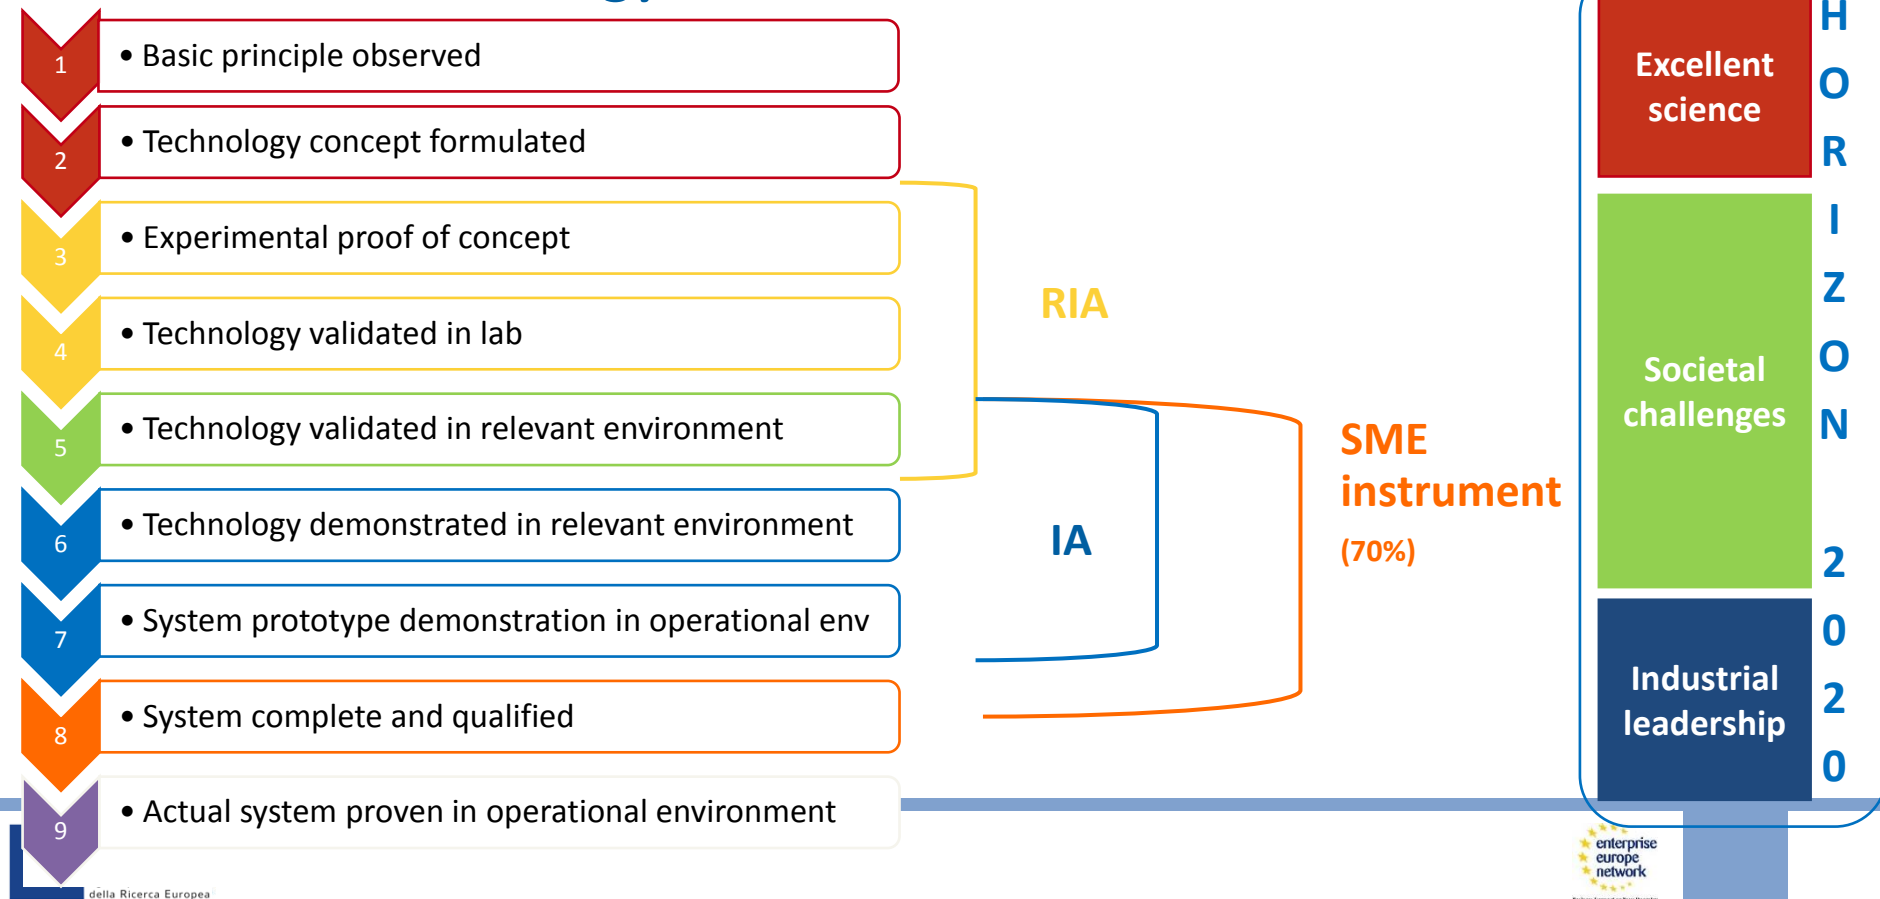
1 • Basic principle observed

2 • Technology concept formulated

3 • Experimental proof of concept

4 • Technology validated in lab

5 • Technology validated in relevant environment

6 • Technology demonstrated in relevant environment

7 • System prototype demonstration in operational env

8 • System complete and qualified

9 • Actual system proven in operational environment

RIA

IA

SME instrument (70%)

Excellent science

Societal challenges

Industrial leadership

HORIZON 2020

della Ricerca Europea

enterprise europe network